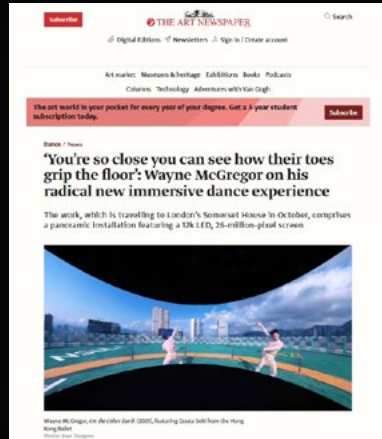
Subscribe

THE ART NEWSPAPER

Search

Digital Editions Newsletters Sign in / Create account

Art market Museums & heritage Exhibitions Books Podcasts

Columns Technology Adventures with Van Gogh

The art world in your pocket for every year of your degree. Get a 3-year student subscription today.

Subscribe

Dance / News

'You're so close you can see how their toes grip the floor': Wayne McGregor on his radical new immersive dance experience

The work, which is travelling to London's Somerset House in October, comprises a panoramic installation featuring a 12k LED, 26-million-pixel screen

Wayne McGregor, On the Other Earth (2025), featuring Gouda Sohl from the Hong Kong Ballet

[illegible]